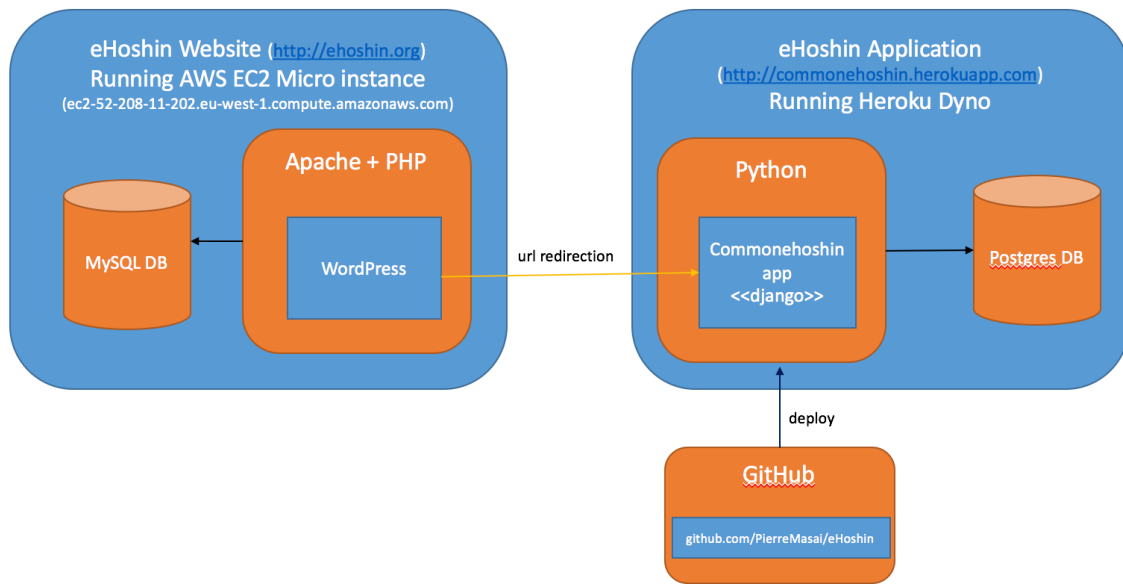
eHoshin Website (http://ehoshin.org)
Running AWS EC2 Micro instance
(ec2-52-208-11-202.eu-west-1.compute.amazonaws.com)

Apache + PHP

MySQL DB

WordPress

url redirection

eHoshin Application
(http://commonehoshin.herokuapp.com)
Running Heroku Dyno

Python

Commonehoshin app <<django>>

Postgres DB

deploy

GitHub

github.com/PierreMasai/eHoshin